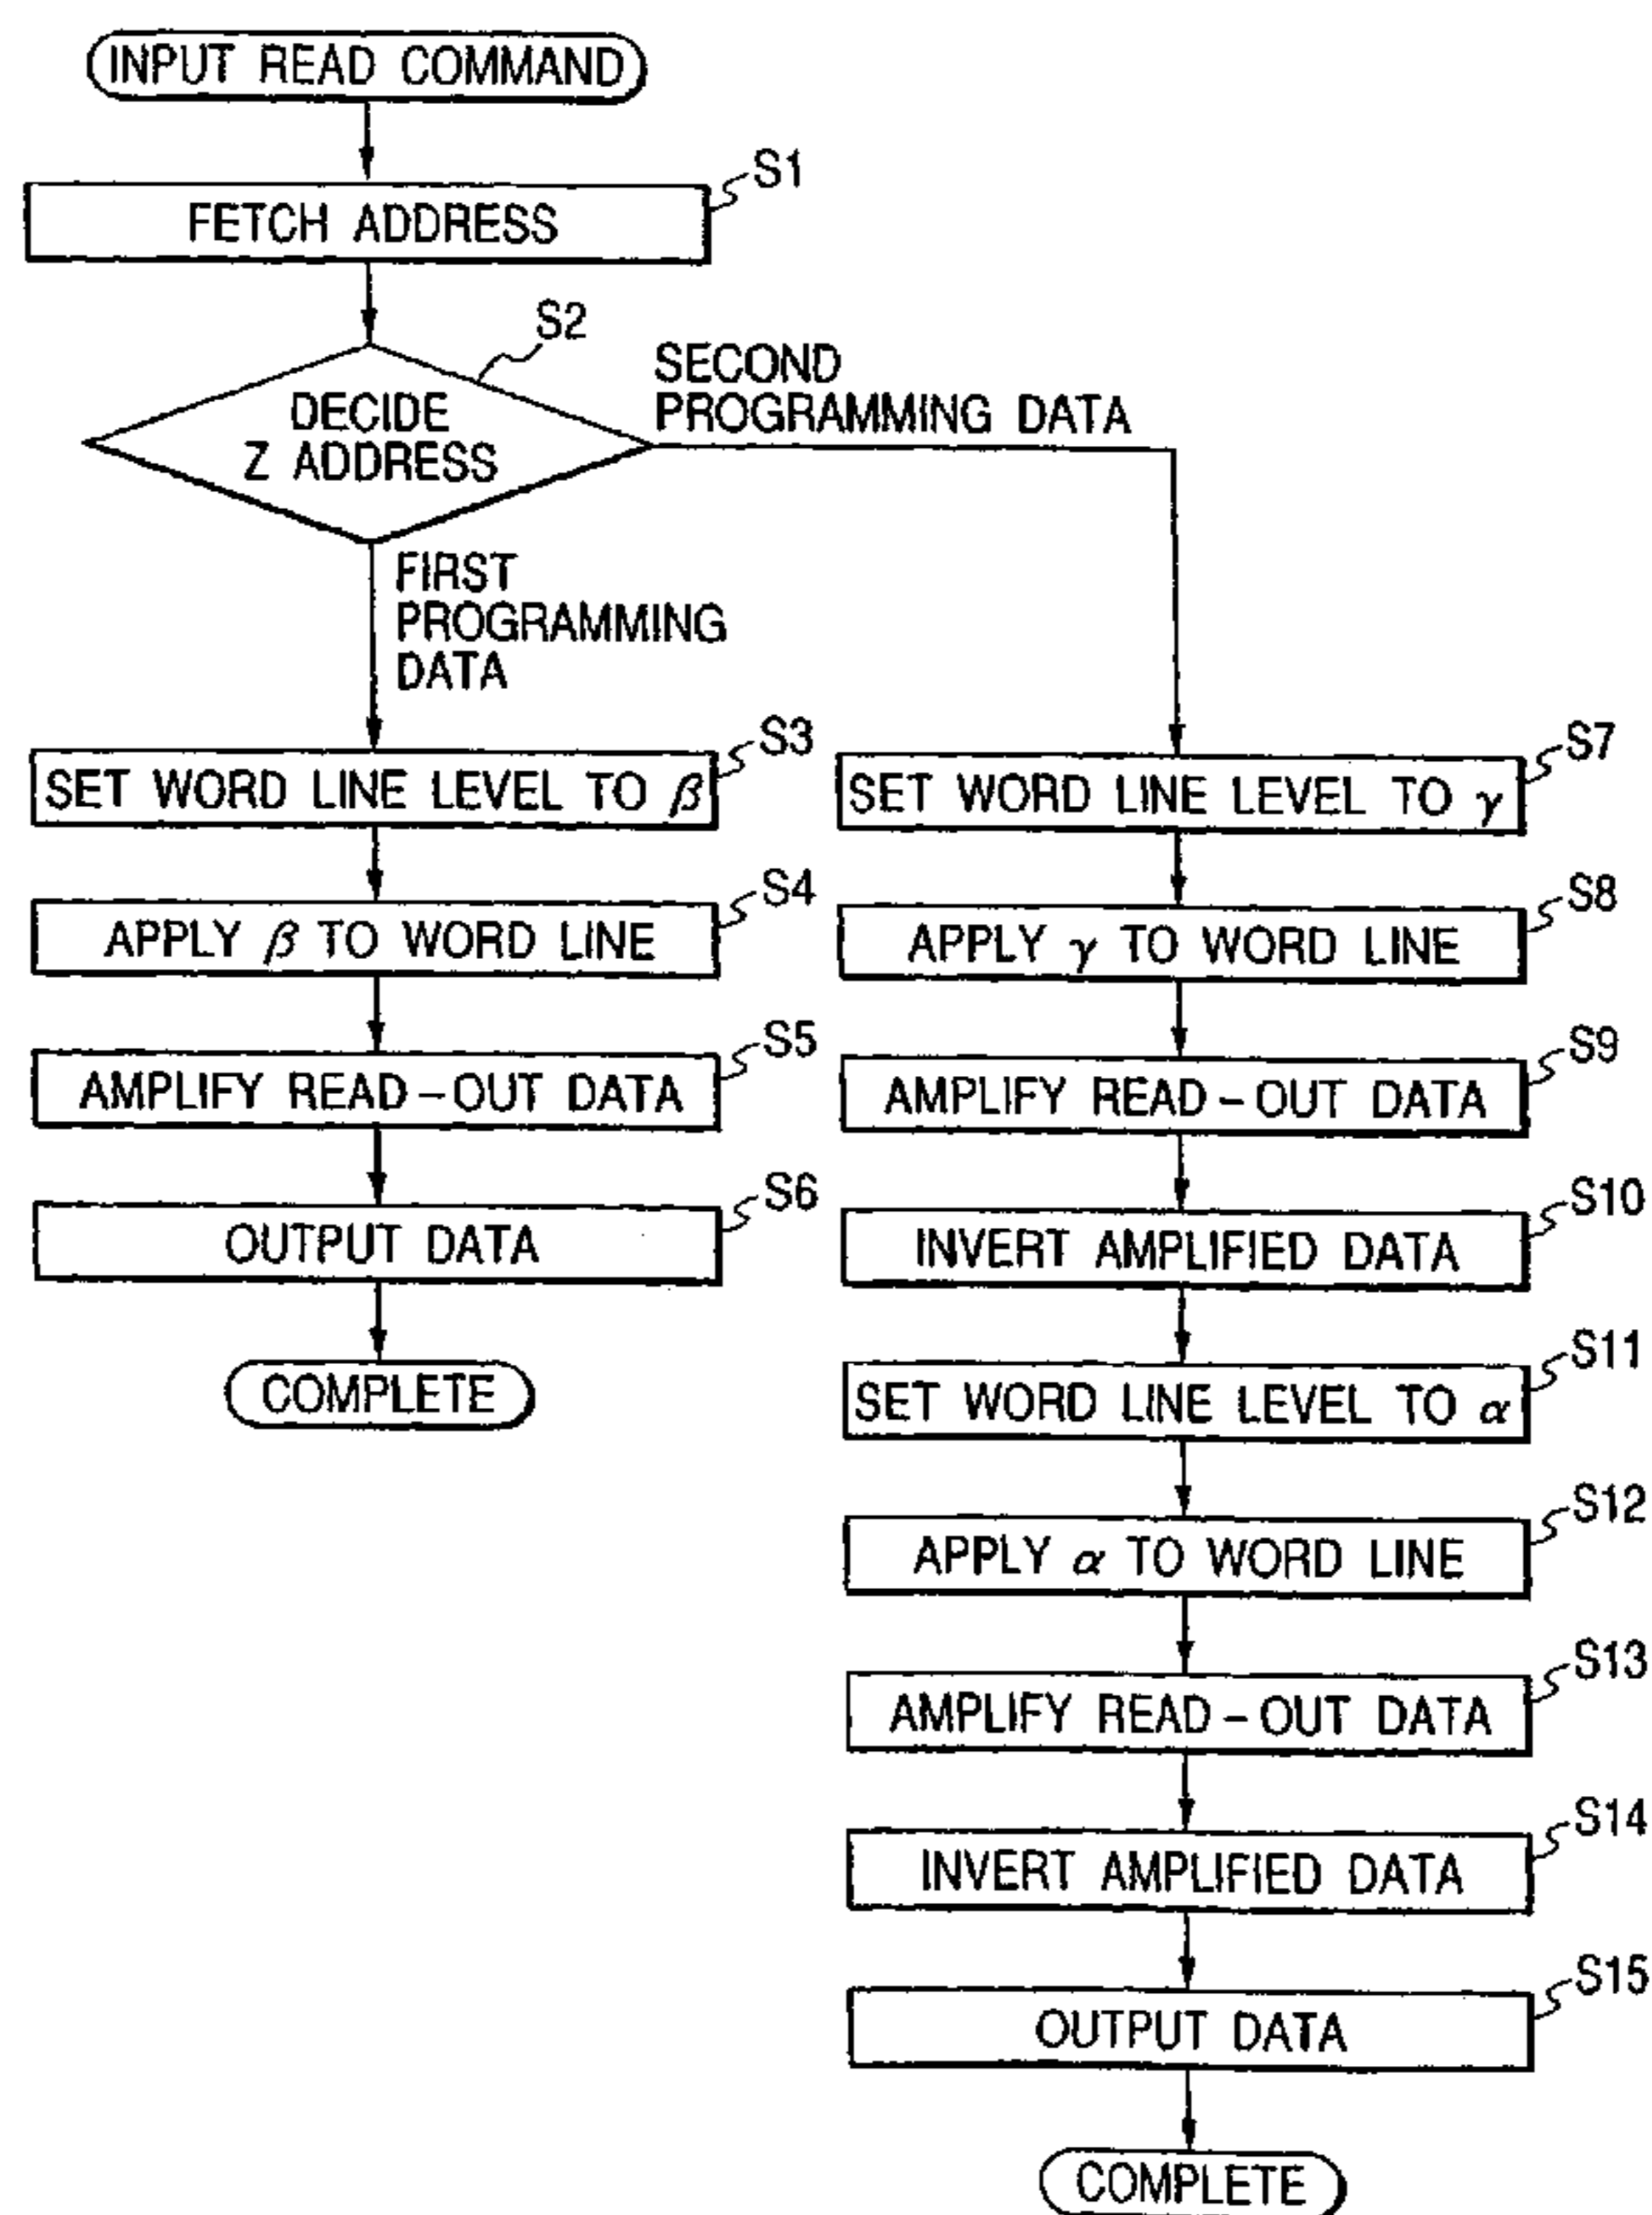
INPUT READ COMMAND

S1
FETCH ADDRESS

S2
DECIDE Z ADDRESS

SECOND PROGRAMMING DATA

FIRST PROGRAMMING DATA

S3
SET WORD LINE LEVEL TO $\beta$

S4
APPLY $\beta$ TO WORD LINE

S5
AMPLIFY READ-OUT DATA

S6
OUTPUT DATA

COMPLETE

S7
SET WORD LINE LEVEL TO $\gamma$

S8
APPLY $\gamma$ TO WORD LINE

S9
AMPLIFY READ-OUT DATA

S10
INVERT AMPLIFIED DATA

S11
SET WORD LINE LEVEL TO $\alpha$

S12
APPLY $\alpha$ TO WORD LINE

S13
AMPLIFY READ-OUT DATA

S14
INVERT AMPLIFIED DATA

S15
OUTPUT DATA

COMPLETE